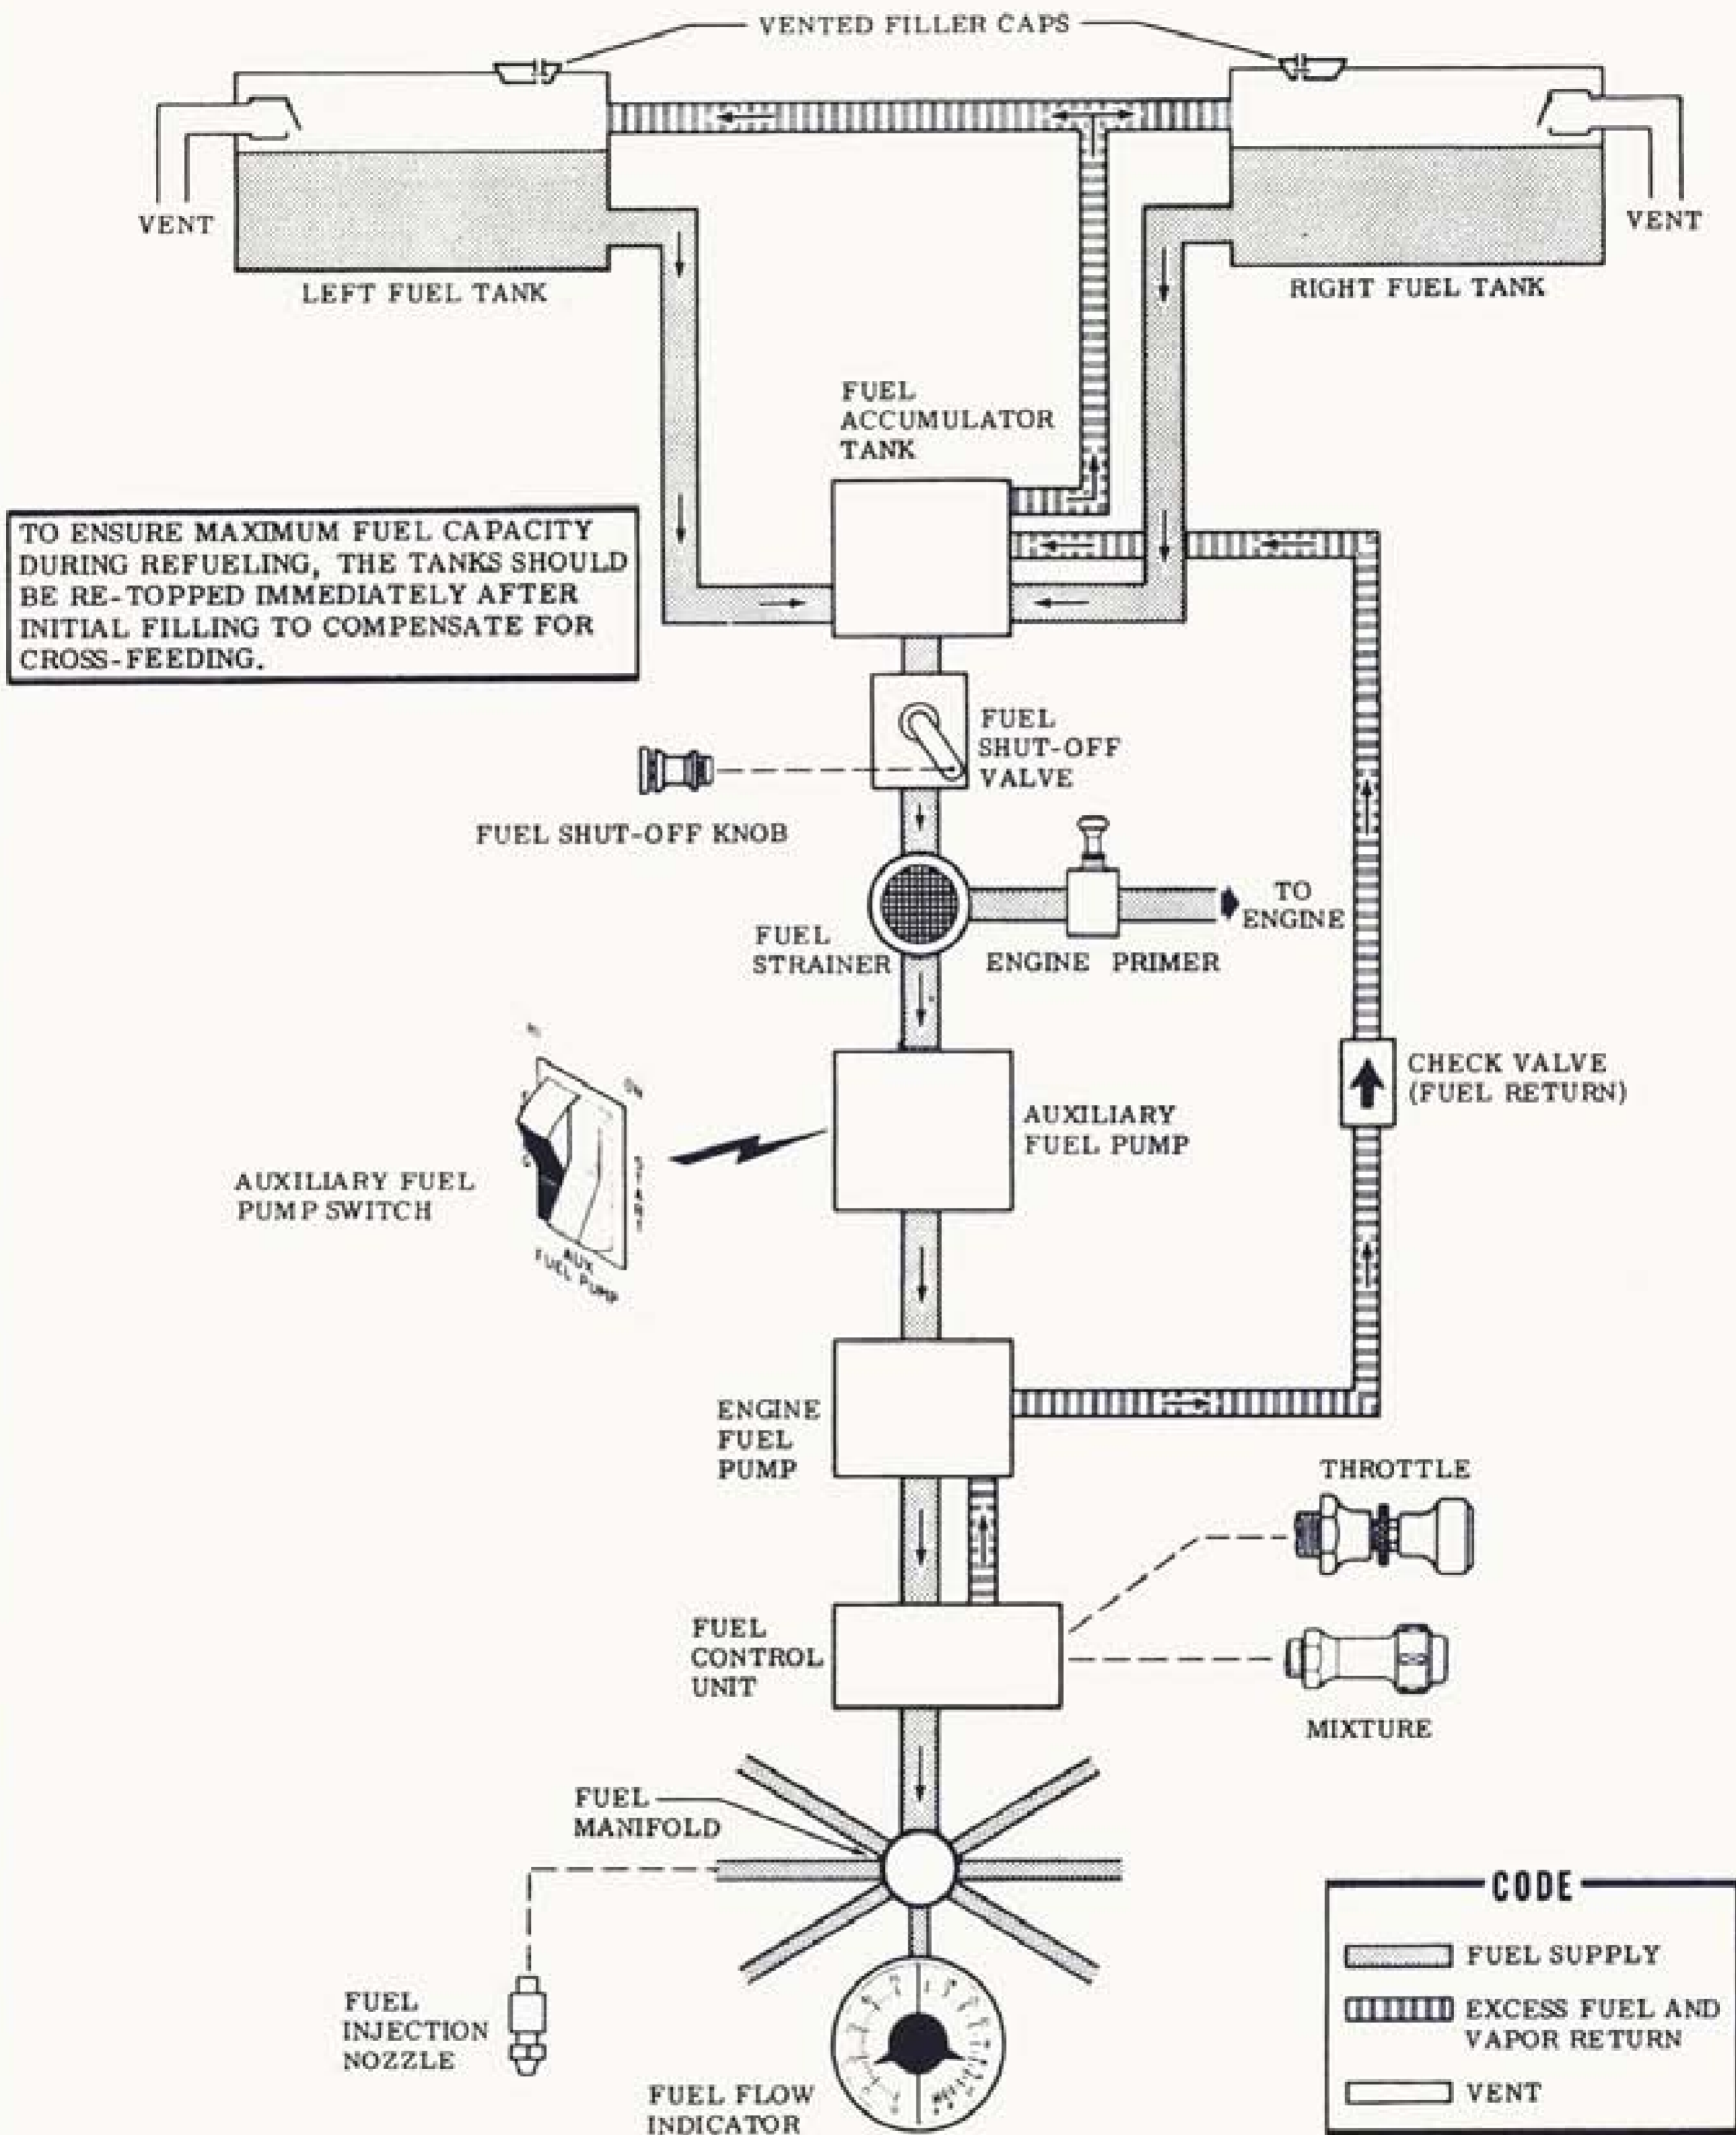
VENTED FILLER CAPS

VENT

LEFT FUEL TANK

VENT

RIGHT FUEL TANK

FUEL ACCUMULATOR TANK

TO ENSURE MAXIMUM FUEL CAPACITY DURING REFUELING, THE TANKS SHOULD BE RE-TOPPED IMMEDIATELY AFTER INITIAL FILLING TO COMPENSATE FOR CROSS-FEEDING.

FUEL SHUT-OFF VALVE

FUEL SHUT-OFF KNOB

TO ENGINE

FUEL STRAINER

ENGINE PRIMER

CHECK VALVE (FUEL RETURN)

AUXILIARY FUEL PUMP

ON

START

AUX FUEL PUMP

AUXILIARY FUEL PUMP SWITCH

ENGINE FUEL PUMP

THROTTLE

FUEL CONTROL UNIT

MIXTURE

FUEL MANIFOLD

CODE

FUEL SUPPLY

EXCESS FUEL AND VAPOR RETURN

VENT

FUEL INJECTION NOZZLE

FUEL FLOW INDICATOR